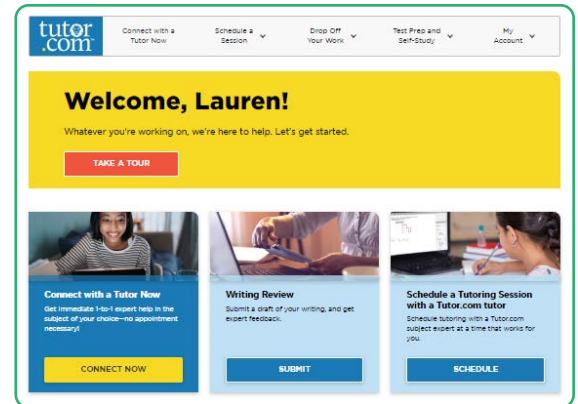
tutor.com

Connect with a Tutor Now

Schedule a Session

Drop Off Your Work

Test Prep and Self-Study

My Account

Welcome, Lauren!

Whatever you're working on, we're here to help. Let's get started.

TAKE A TOUR

Connect with a Tutor Now

Get immediate 1-to-1 expert help in the subject of your choice—no appointment necessary!

CONNECT NOW

Writing Review

Submit a draft of your writing, and get expert feedback.

SUBMIT

Schedule a Tutoring Session with a Tutor.com tutor

Schedule tutoring with a Tutor.com subject expert at a time that works for you.

SCHEDULE